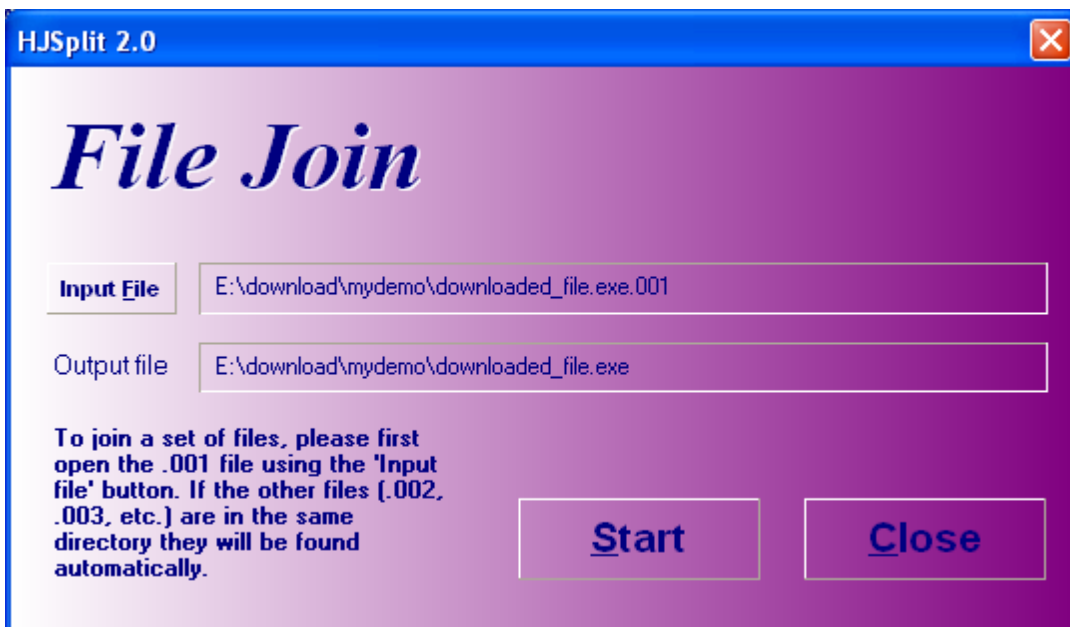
HJSplit 2.0

File Join

Input File

E:\download\mydemo\downloaded_file.exe.001

Output file

E:\download\mydemo\downloaded_file.exe

To join a set of files, please first open the .001 file using the 'Input file' button. If the other files (.002, .003, etc.) are in the same directory they will be found automatically.

Start

Close